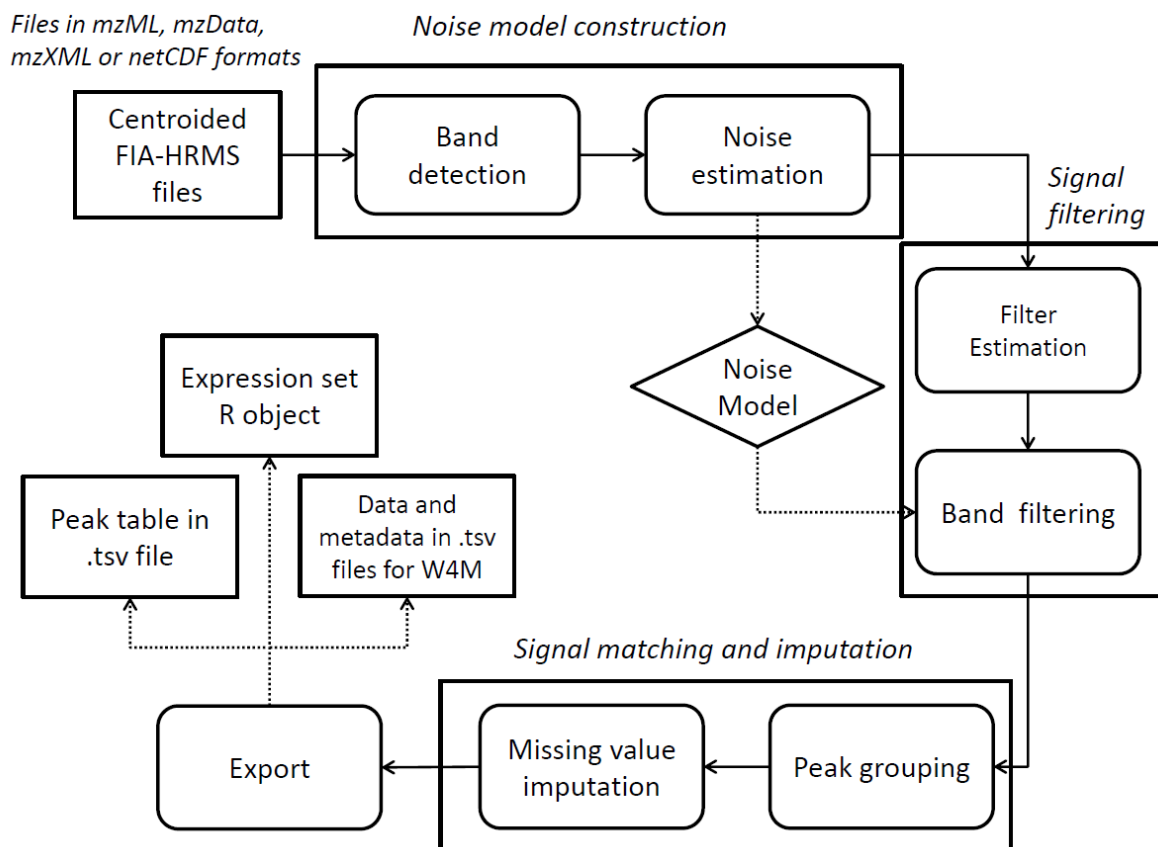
Files in mzML, mzData, mzXML or netCDF formats

Noise model construction

Centroided FIA-HRMS files

Band detection

Noise estimation

Signal filtering

Filter Estimation

Noise Model

Expression set R object

Peak table in .tsv file

Data and metadata in .tsv files for W4M

Band filtering

Signal matching and imputation

Export

Missing value imputation

Peak grouping